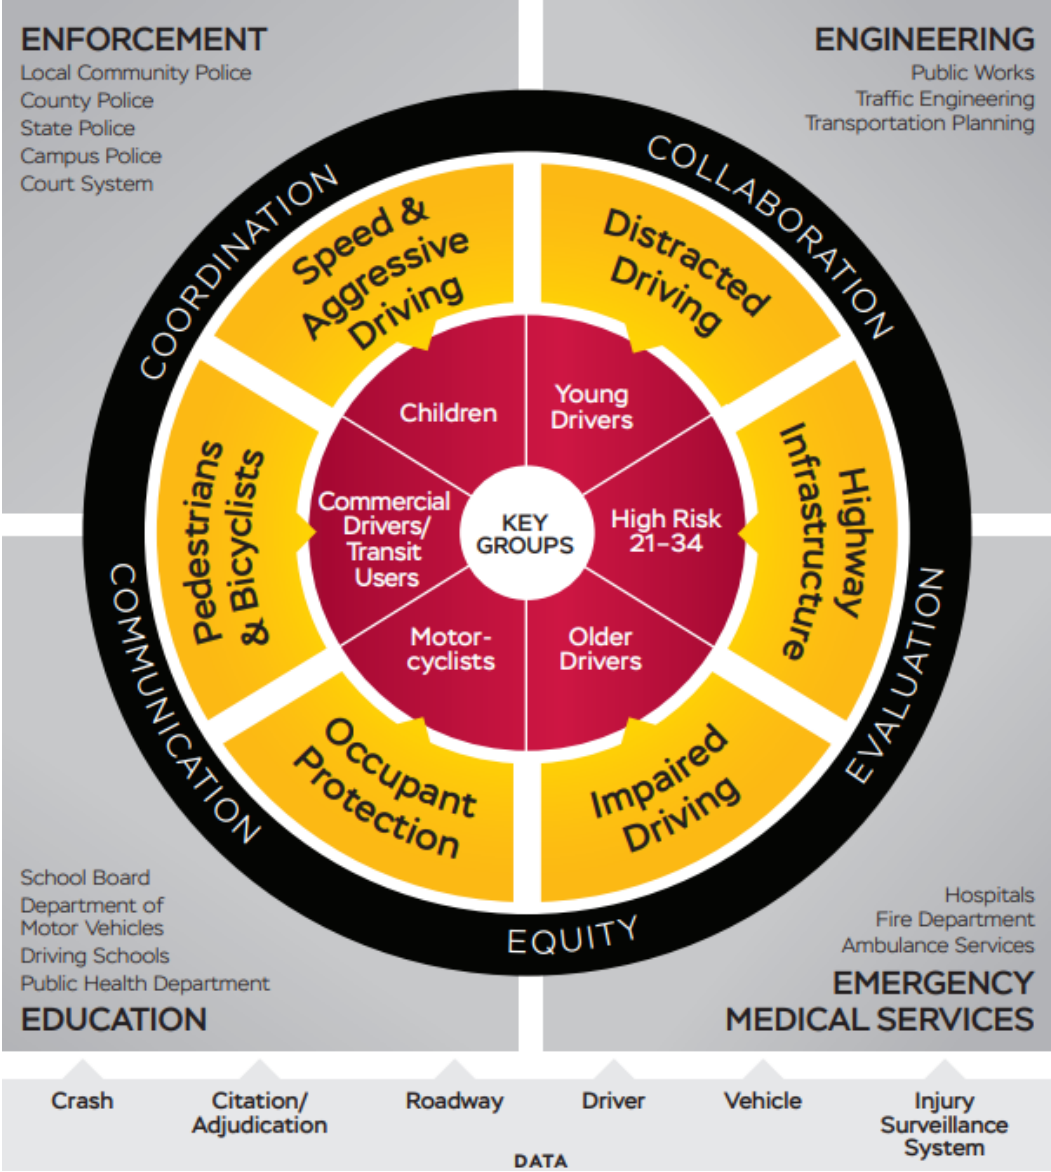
ENFORCEMENT
Local Community Police
County Police
State Police
Campus Police
Court System

ENGINEERING
Public Works
Traffic Engineering
Transportation Planning

COORDINATION

COLLABORATION

Speed & Aggressive Driving

Distracted Driving

Pedestrians & Bicyclists

Highway Infrastructure

Occupant Protection

Impaired Driving

Children

Young Drivers

Commercial Drivers/ Transit Users

KEY GROUPS

High Risk 21–34

Motorcyclists

Older Drivers

COMMUNICATION

EVALUATION

EQUITY

School Board
Department of Motor Vehicles
Driving Schools
Public Health Department
EDUCATION

Hospitals
Fire Department
Ambulance Services
EMERGENCY MEDICAL SERVICES

Crash
Citation/ Adjudication
Roadway
Driver
Vehicle
Injury Surveillance System

DATA